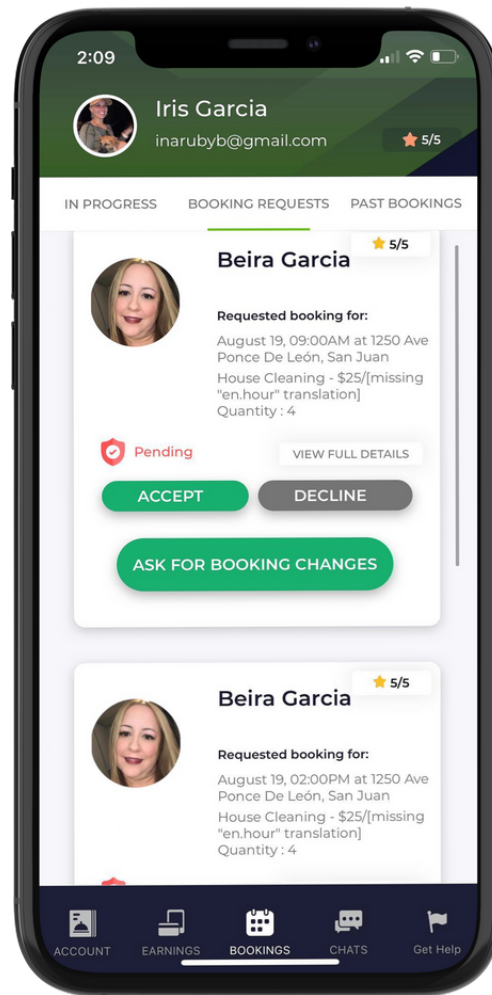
2:09

Iris Garcia
inarubyb@gmail.com
5/5

IN PROGRESS
BOOKING REQUESTS
PAST BOOKINGS

5/5
Beira Garcia
Requested booking for:
August 19, 09:00AM at 1250 Ave Ponce De León, San Juan
House Cleaning - $25/[missing "en.hour" translation]
Quantity : 4

Pending
VIEW FULL DETAILS
ACCEPT
DECLINE
ASK FOR BOOKING CHANGES

5/5
Beira Garcia
Requested booking for:
August 19, 02:00PM at 1250 Ave Ponce De León, San Juan
House Cleaning - $25/[missing "en.hour" translation]
Quantity : 4

ACCOUNT
EARNINGS
BOOKINGS
CHATS
Get Help